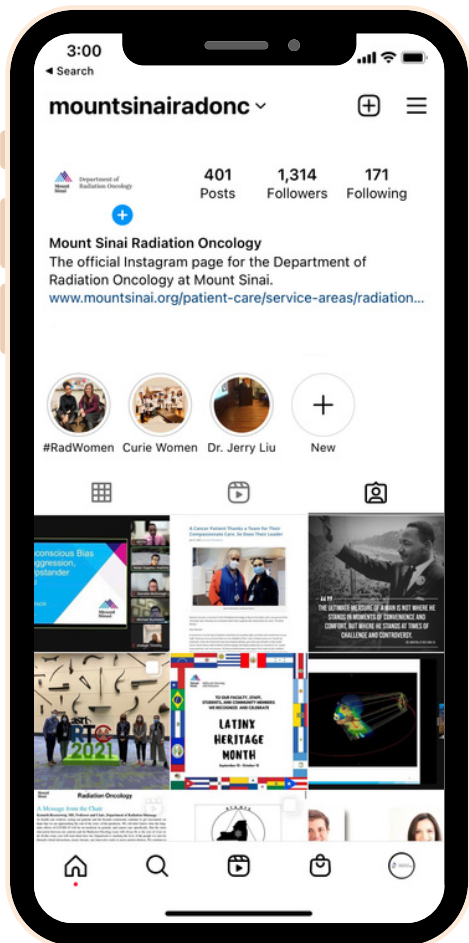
3:00
◂ Search

mountsinairadonc

Mount Sinai Department of Radiation Oncology

401
Posts

1,314
Followers

171
Following

Mount Sinai Radiation Oncology
The official Instagram page for the Department of Radiation Oncology at Mount Sinai.
www.mountsinai.org/patient-care/service-areas/radiation...

#RadWomen
Curie Women
Dr. Jerry Liu
New

nconscious Bias
ggression,
pstander

A Cancer Patient Thanks a Team for Their Compassionate Care. So Does Their Leader

"THE ULTIMATE MEASURE OF A MAN IS NOT WHERE HE STANDS IN MOMENTS OF CONVENIENCE AND COMFORT, BUT WHERE HE STANDS AT TIMES OF CHALLENGE AND CONTROVERSY."

ASTRO 2021

TO OUR FACULTY, STAFF, STUDENTS, AND COMMUNITY MEMBERS: WE RECOGNIZE AND CELEBRATE
LATINX HERITAGE MONTH
September 15 - October 15

Radiation Oncology
A Message From the Chair
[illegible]